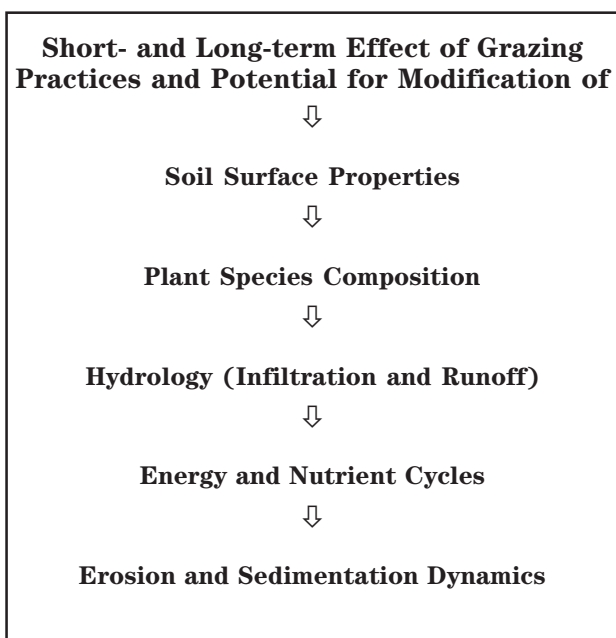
Short- and Long-term Effect of Grazing Practices and Potential for Modification of

⇩

Soil Surface Properties

⇩

Plant Species Composition

⇩

Hydrology (Infiltration and Runoff)

⇩

Energy and Nutrient Cycles

⇩

Erosion and Sedimentation Dynamics